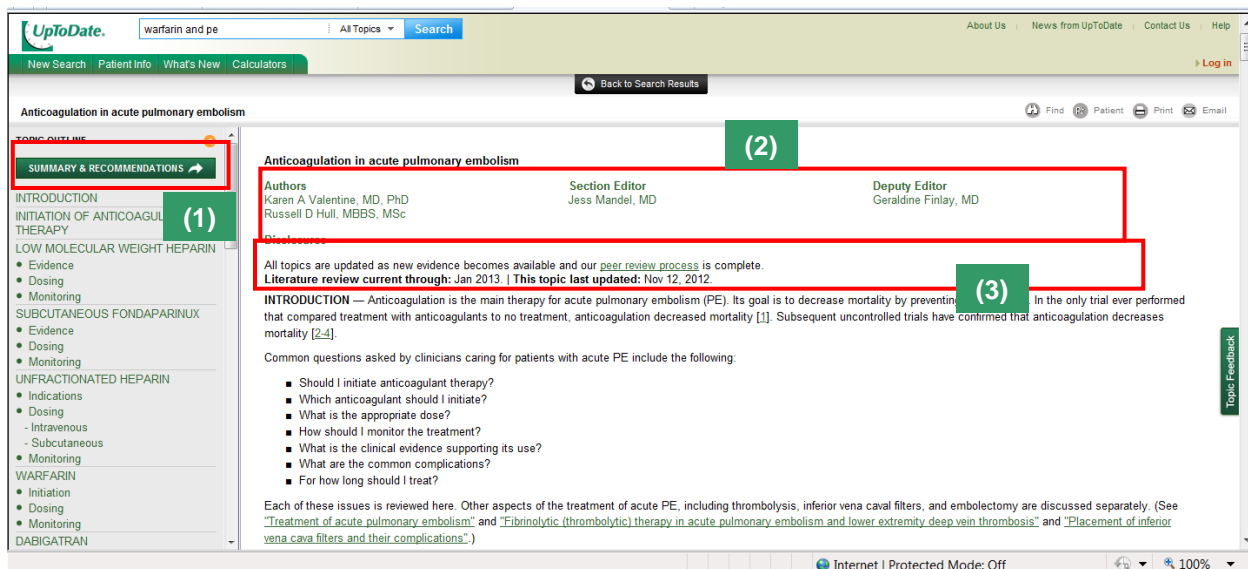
UpToDate. warfarin and pe All Topics Search

About Us | News from UpToDate | Contact Us | Help

New Search | Patient Info | What's New | Calculators

Log in

Back to Search Results

Anticoagulation in acute pulmonary embolism

Find Patient Print Email

TOPIC OUTLINE

SUMMARY & RECOMMENDATIONS

INTRODUCTION
INITIATION OF ANTICOAGUL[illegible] THERAPY
LOW MOLECULAR WEIGHT HEPARIN
• Evidence
• Dosing
• Monitoring
SUBCUTANEOUS FONDAPARINUX
• Evidence
• Dosing
• Monitoring
UNFRACTIONATED HEPARIN
• Indications
• Dosing
- Intravenous
- Subcutaneous
• Monitoring
WARFARIN
• Initiation
• Dosing
• Monitoring
DABIGATRAN

(1)

(2)

(3)

Anticoagulation in acute pulmonary embolism

Authors
Karen A Valentine, MD, PhD
Russell D Hull, MBBS, MSc

Section Editor
Jess Mandel, MD

Deputy Editor
Geraldine Finlay, MD

Disclosures

All topics are updated as new evidence becomes available and our peer review process is complete.
Literature review current through: Jan 2013. | This topic last updated: Nov 12, 2012.

INTRODUCTION — Anticoagulation is the main therapy for acute pulmonary embolism (PE). Its goal is to decrease mortality by preventing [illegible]. In the only trial ever performed that compared treatment with anticoagulants to no treatment, anticoagulation decreased mortality [1]. Subsequent uncontrolled trials have confirmed that anticoagulation decreases mortality [2-4].

Common questions asked by clinicians caring for patients with acute PE include the following:

■ Should I initiate anticoagulant therapy?
■ Which anticoagulant should I initiate?
■ What is the appropriate dose?
■ How should I monitor the treatment?
■ What is the clinical evidence supporting its use?
■ What are the common complications?
■ For how long should I treat?

Each of these issues is reviewed here. Other aspects of the treatment of acute PE, including thrombolysis, inferior vena caval filters, and embolectomy are discussed separately. (See "Treatment of acute pulmonary embolism" and "Fibrinolytic (thrombolytic) therapy in acute pulmonary embolism and lower extremity deep vein thrombosis" and "Placement of inferior vena cava filters and their complications".)

Topic Feedback

Internet | Protected Mode: Off 100%